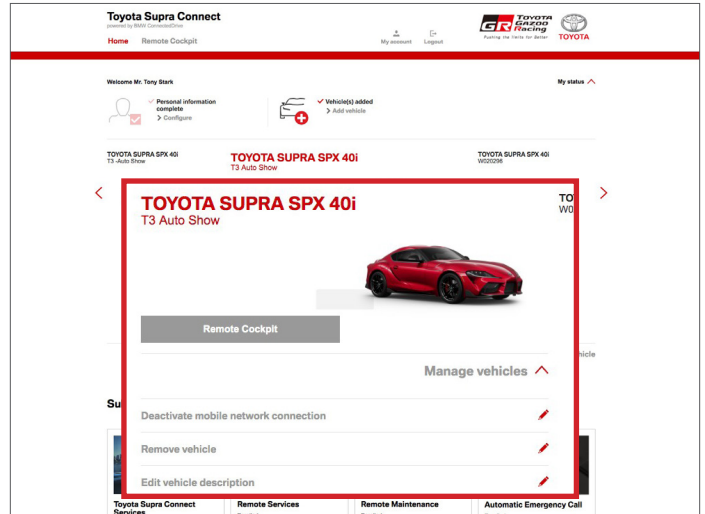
Toyota Supra Connect
powered by BMW ConnectedDrive
Home Remote Cockpit
My account Logout
GR TOYOTA GAZOO Racing
Pushing the limits for better
TOYOTA

Welcome Mr. Tony Stark
My status

Personal information complete
Configure

Vehicle(s) added
Add vehicle

TOYOTA SUPRA SPX 40i
T3 -Auto Show

TOYOTA SUPRA SPX 40i
T3 Auto Show

TOYOTA SUPRA SPX 40i
W020296

TOYOTA SUPRA SPX 40i
T3 Auto Show

TO
W0

Remote Cockpit

hicle

Manage vehicles

Su

Deactivate mobile network connection

Remove vehicle

Edit vehicle description

Toyota Supra Connect Services
Remote Services
Remote Maintenance
Automatic Emergency Call